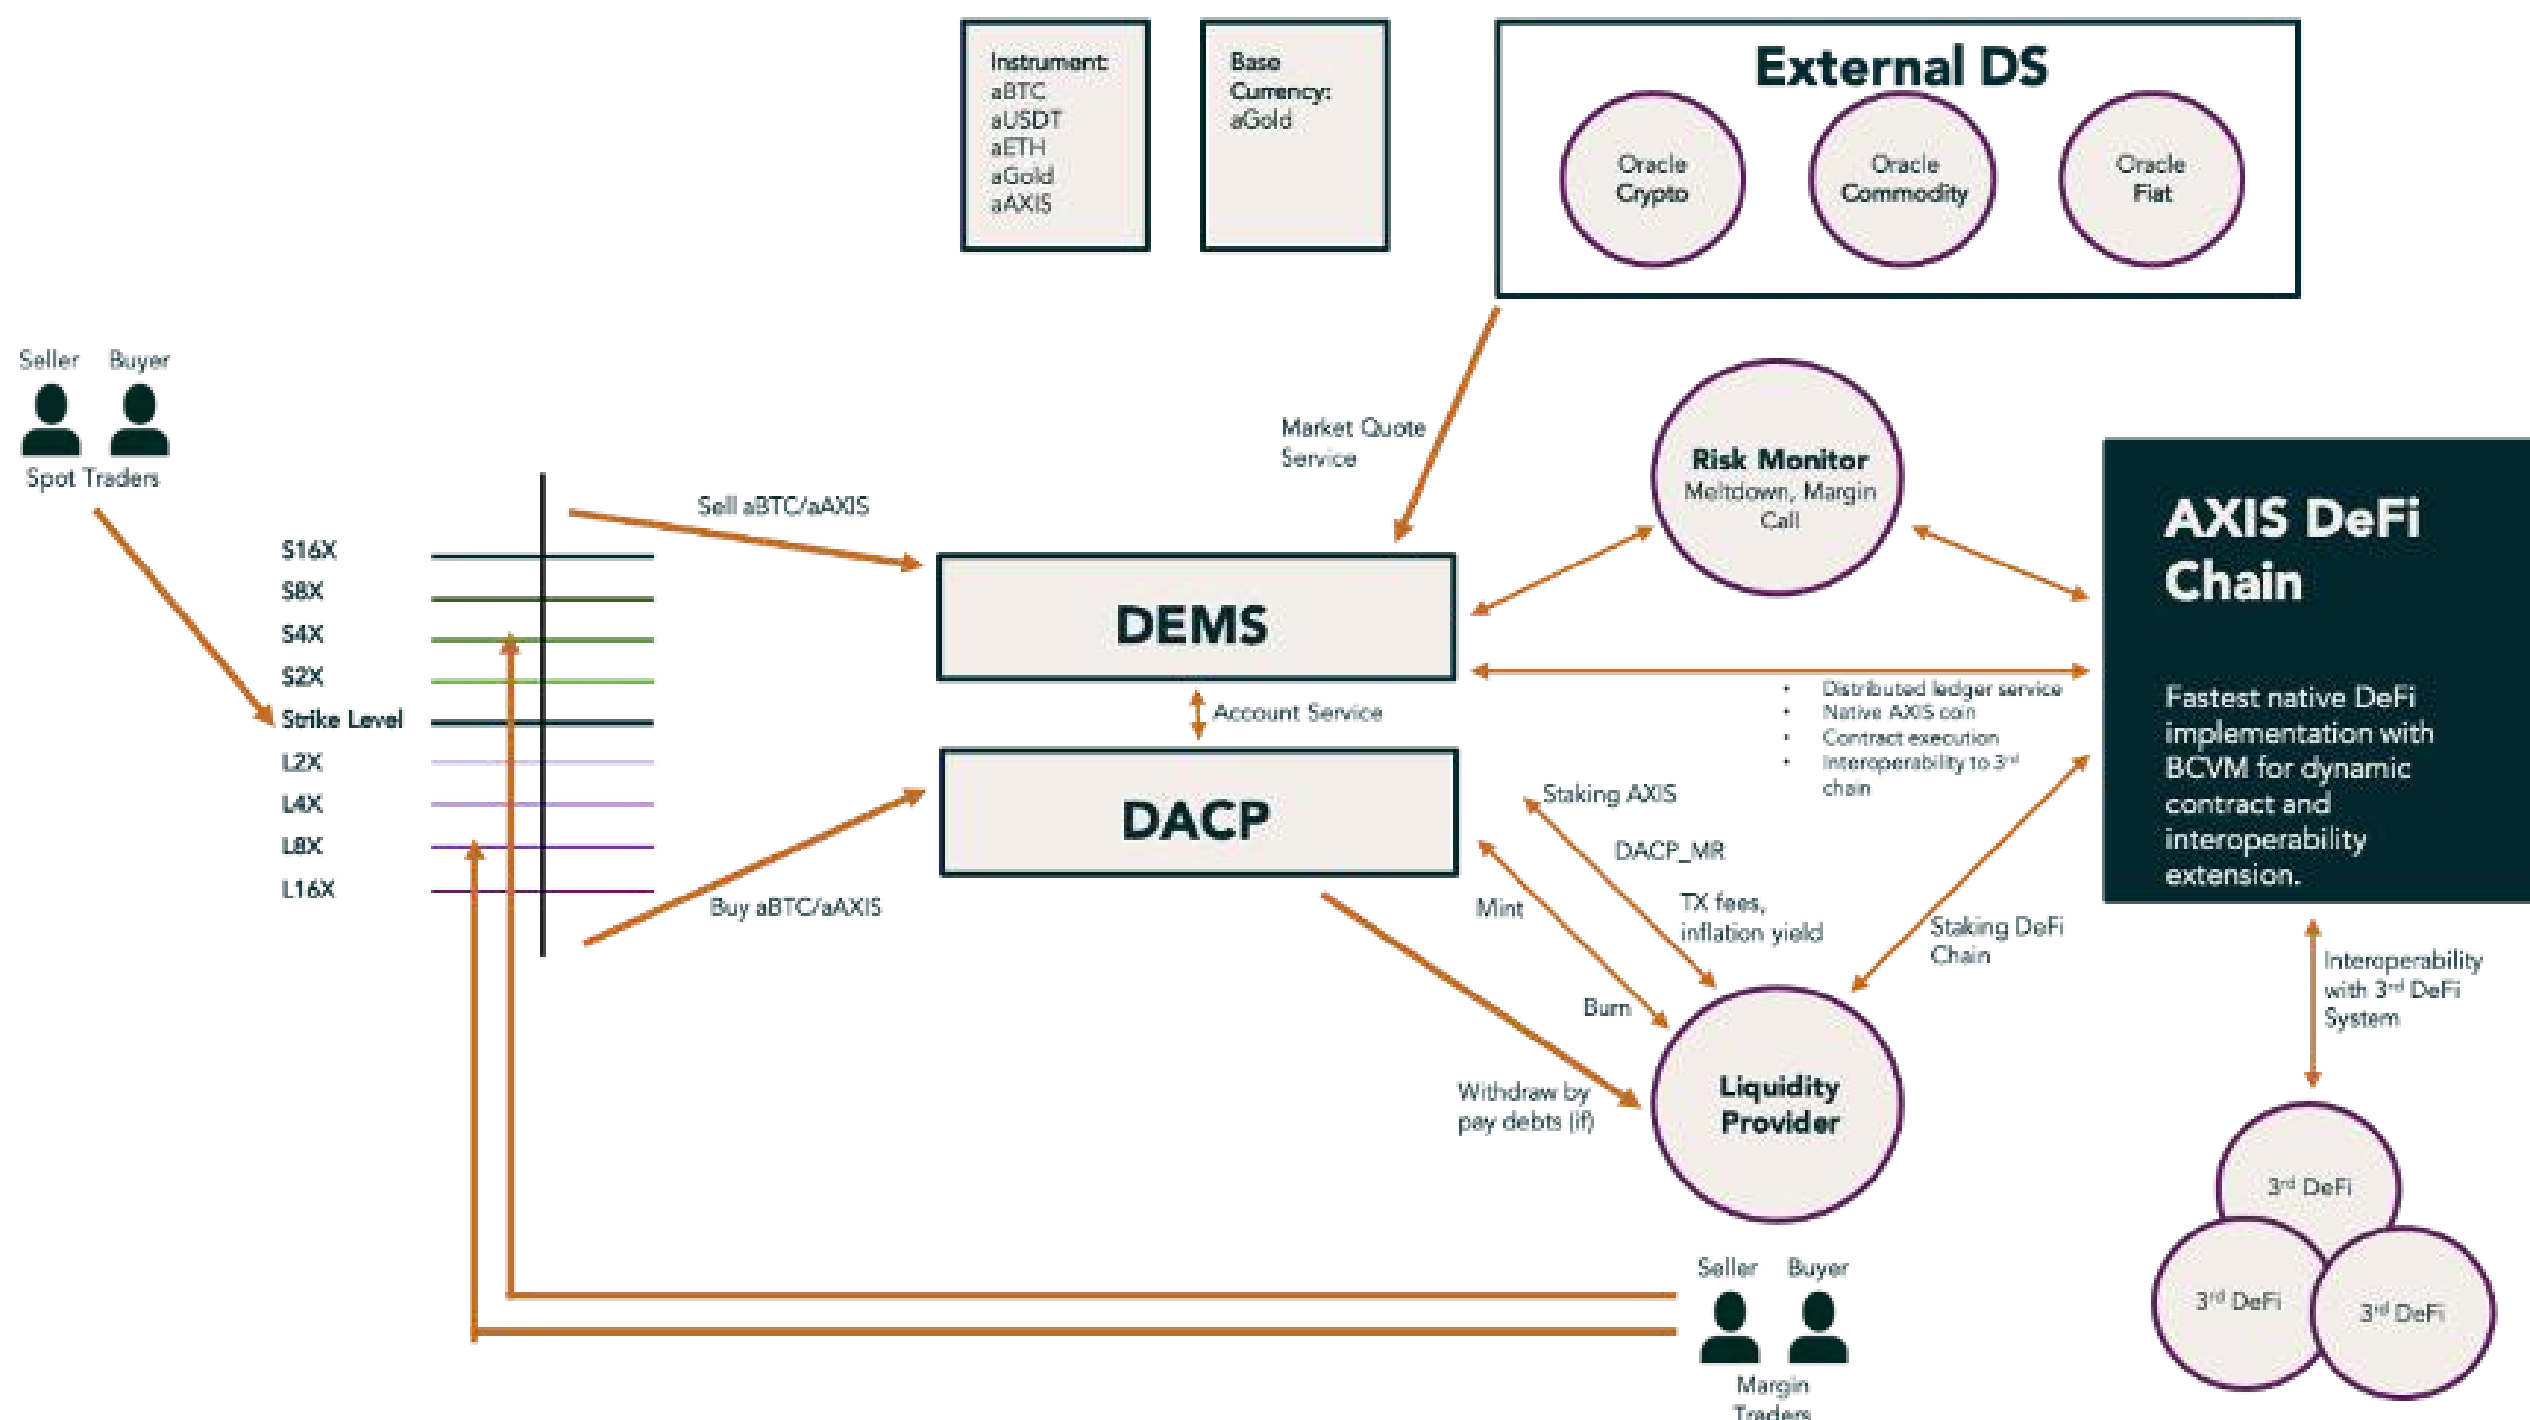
Instrument:
aBTC
aUSDT
aETH
aGold
aAXIS

Base Currency:
aGold

External DS

Oracle Crypto

Oracle Commodity

Oracle Fiat

Seller Buyer
Spot Traders

Market Quote Service

Risk Monitor
Meltdown, Margin Call

AXIS DeFi Chain

Fastest native DeFi implementation with BCVM for dynamic contract and interoperability extension.

Sell aBTC/aAXIS

S16X
S8X
S4X
S2X
Strike Level
L2X
L4X
L8X
L16X

DEMS

Account Service

DACP

- Distributed ledger service
- Native AXIS coin
- Contract execution
- Interoperability to 3rd chain

Staking AXIS

DACP_MR

TX fees, inflation yield

Mint

Burn

Staking DeFi Chain

Buy aBTC/aAXIS

Withdraw by pay debts (if)

Liquidity Provider

Interoperability with 3rd DeFi System

3rd DeFi

3rd DeFi

3rd DeFi

Seller Buyer
Margin Traders